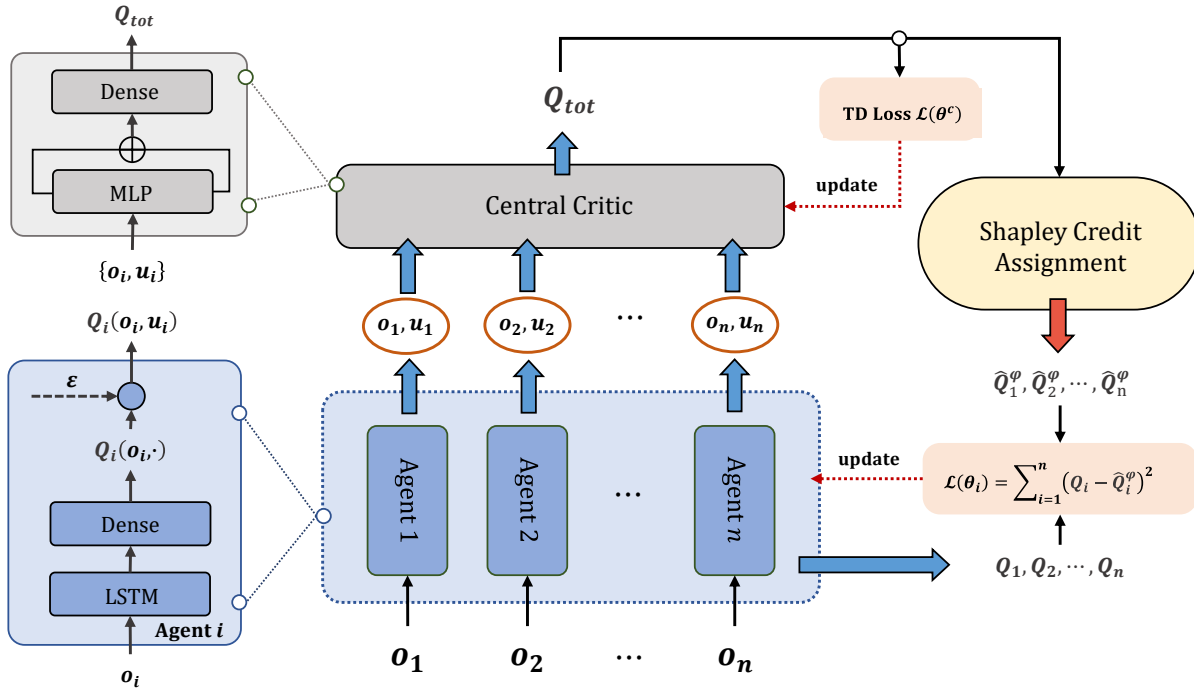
$Q_{tot}$

Dense

$\oplus$

MLP

$\{o_i, u_i\}$

$Q_{tot}$

TD Loss $\mathcal{L}(\theta^c)$

update

Central Critic

Shapley Credit Assignment

$Q_i(o_i, u_i)$

$\varepsilon$

$Q_i(o_i, \cdot)$

Dense

LSTM

Agent $i$

$o_i$

$o_1, u_1$

$o_2, u_2$

$\cdots$

$o_n, u_n$

Agent 1

Agent 2

$\cdots$

Agent $n$

$o_1$

$o_2$

$\cdots$

$o_n$

$\hat{Q}_1^{\varphi}, \hat{Q}_2^{\varphi}, \cdots, \hat{Q}_n^{\varphi}$

update

$\mathcal{L}(\theta_i) = \sum_{i=1}^{n} \left(Q_i - \hat{Q}_i^{\varphi}\right)^2$

$Q_1, Q_2, \cdots, Q_n$